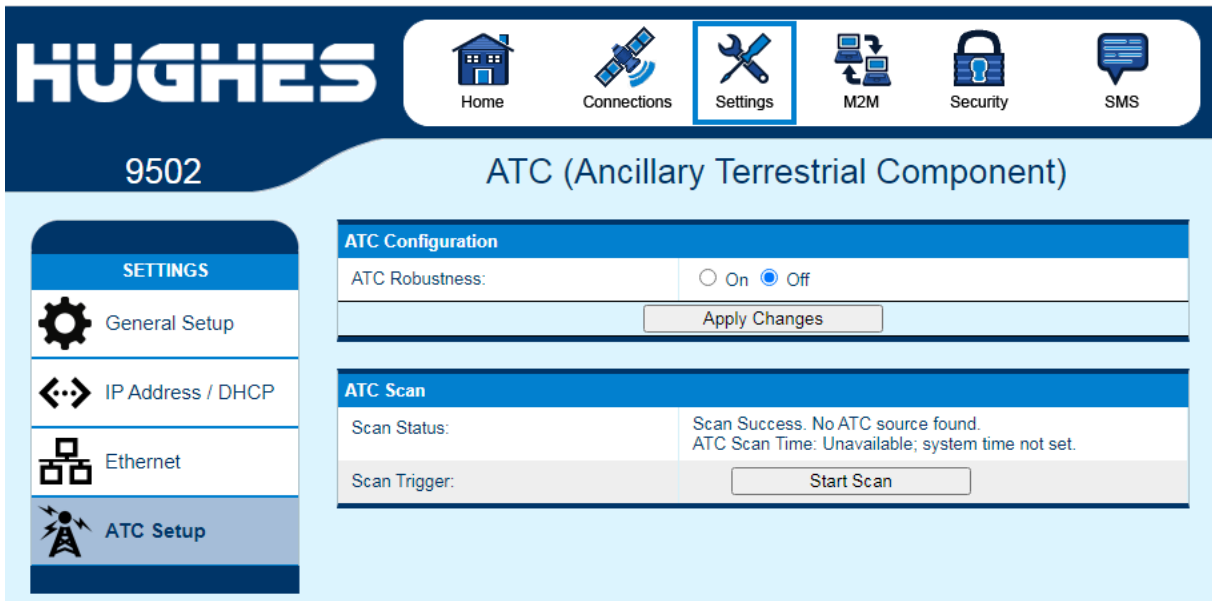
HUGHES

Home Connections Settings M2M Security SMS

9502

ATC (Ancillary Terrestrial Component)

SETTINGS

General Setup

IP Address / DHCP

Ethernet

ATC Setup

ATC Configuration

| ATC Robustness: | On Off |
|---|---|

Apply Changes

ATC Scan

| Scan Status: | Scan Success. No ATC source found. ATC Scan Time: Unavailable; system time not set. |
|---|---|
| Scan Trigger: | Start Scan |